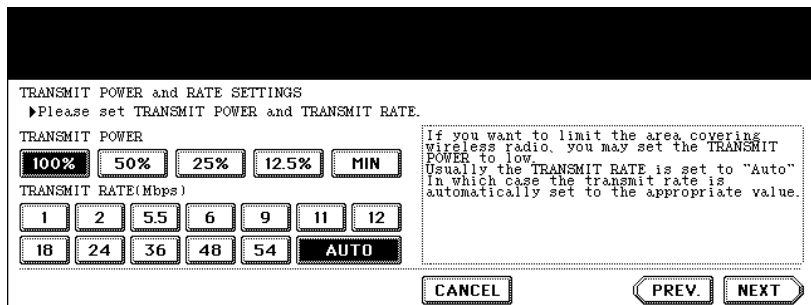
TRANSMIT POWER and RATE SETTINGS
▶Please set TRANSMIT POWER and TRANSMIT RATE.

TRANSMIT POWER

100% 50% 25% 12.5% MIN

TRANSMIT RATE(Mbps)

1 2 5.5 6 9 11 12

18 24 36 48 54 AUTO

If you want to limit the area covering wireless radio, you may set the TRANSMIT POWER to low. Usually the TRANSMIT RATE is set to "Auto" In which case the transmit rate is automatically set to the appropriate value.

CANCEL

PREV. NEXT